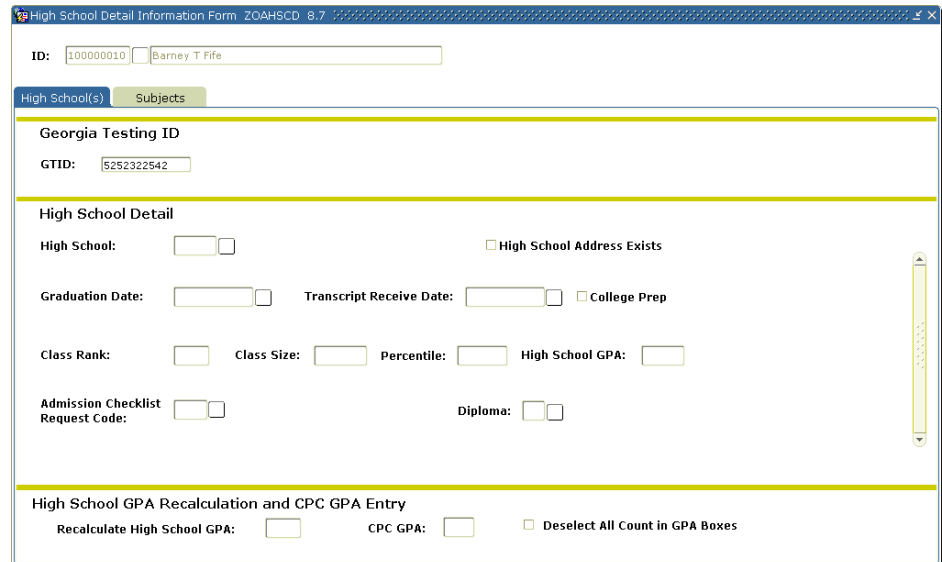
High School Detail Information Form ZOAHSCD 8.7

ID: 100000010 Barney T Fife

High School(s) Subjects

Georgia Testing ID

GTID: 5252322542

High School Detail

High School:

High School Address Exists

Graduation Date:

Transcript Receive Date:

College Prep

Class Rank:

Class Size:

Percentile:

High School GPA:

Admission Checklist Request Code:

Diploma:

High School GPA Recalculation and CPC GPA Entry

Recalculate High School GPA:

CPC GPA:

Deselect All Count in GPA Boxes